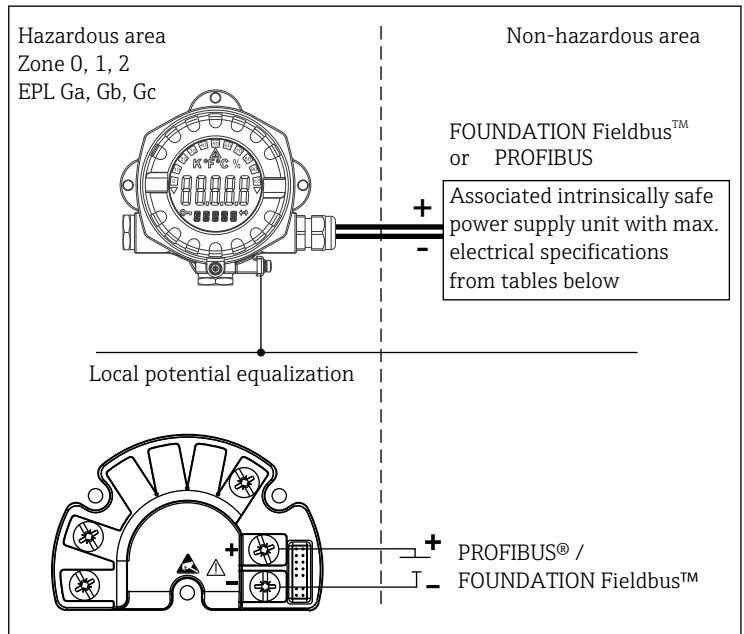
Hazardous area
Zone 0, 1, 2
EPL Ga, Gb, Gc

Non-hazardous area

K °F °C %

FOUNDATION Fieldbus™
or PROFIBUS

+
-

Associated intrinsically safe power supply unit with max. electrical specifications from tables below

Local potential equalization

+
-

+
-

PROFIBUS® /
FOUNDATION Fieldbus™